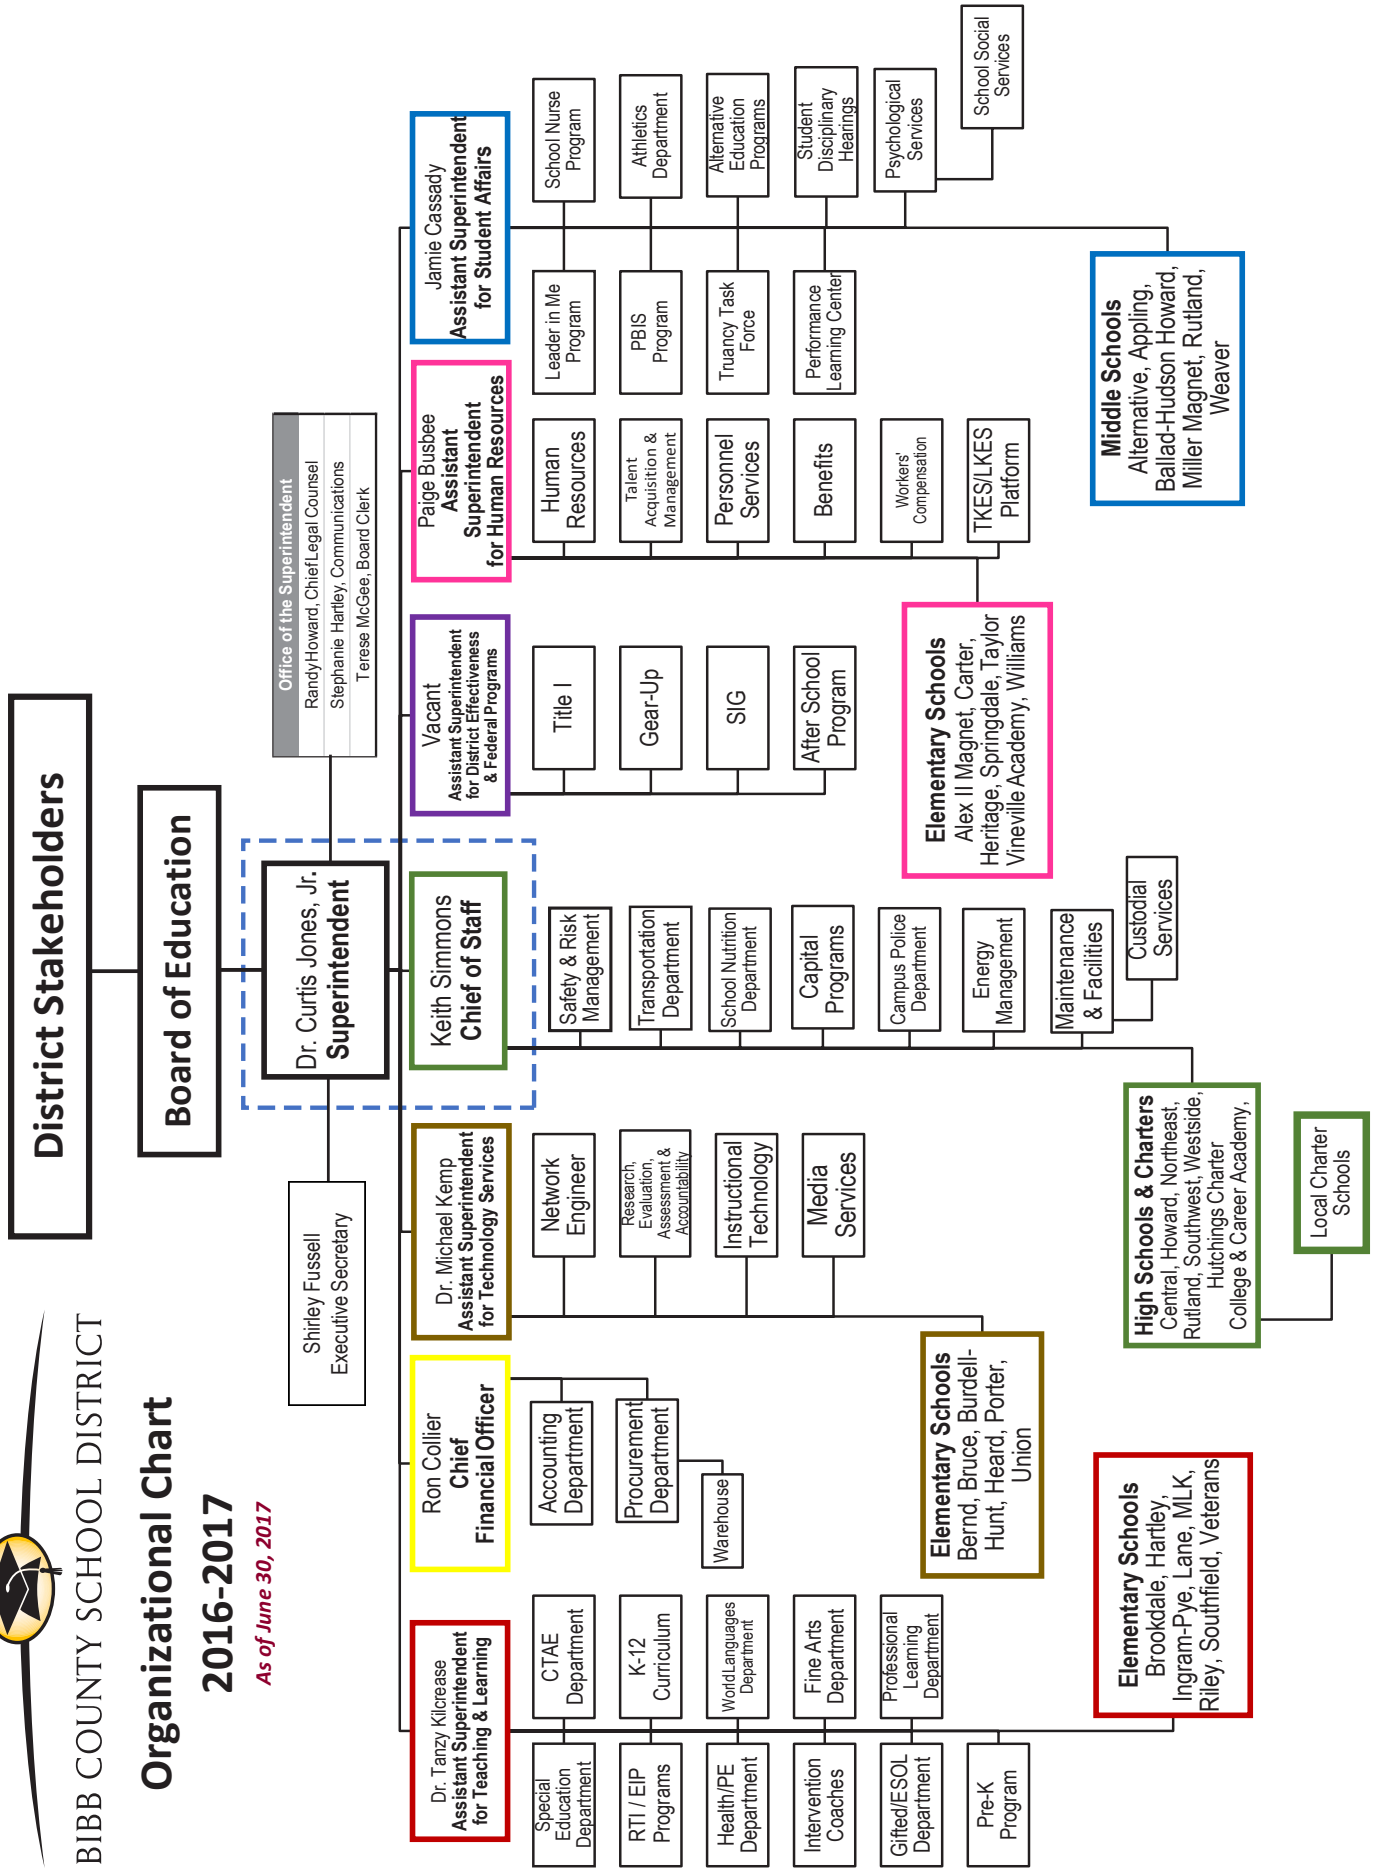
BIBB COUNTY SCHOOL DISTRICT

Organizational Chart

2016-2017

As of June 30, 2017

District Stakeholders

Board of Education

Dr. Curtis Jones, Jr.
Superintendent

Office of the Superintendent
Randy Howard, Chief Legal Counsel
Stephanie Hartley, Communications
Terese McGee, Board Clerk

Shirley Fussell
Executive Secretary

Dr. Tanzy Kilcrease
Assistant Superintendent for Teaching & Learning

CTAE Department

K-12 Curriculum

World Languages Department

Fine Arts Department

Professional Learning Department

Special Education Department

RTI / EIP Programs

Health/PE Department

Intervention Coaches

Gifted/ESOL Department

Pre-K Program

Elementary Schools
Brookdale, Hartley, Ingram-Pye, Lane, MLK, Riley, Southfield, Veterans

Ron Collier
Chief Financial Officer

Accounting Department

Procurement Department

Warehouse

Dr. Michael Kemp
Assistant Superintendent for Technology Services

Network Engineer

Research, Evaluation, Assessment & Accountability

Instructional Technology

Media Services

Elementary Schools
Bernd, Bruce, Burdell-Hunt, Heard, Porter, Union

Keith Simmons
Chief of Staff

Safety & Risk Management

Transportation Department

School Nutrition Department

Capital Programs

Campus Police Department

Energy Management

Maintenance & Facilities

Custodial Services

High Schools & Charters
Central, Howard, Northeast, Rutland, Southwest, Westside, Hutchings Charter College & Career Academy,

Local Charter Schools

Vacant
Assistant Superintendent for District Effectiveness & Federal Programs

Title I

Gear-Up

SIG

After School Program

Elementary Schools
Alex II Magnet, Carter, Heritage, Springdale, Taylor Vineville Academy, Williams

Paige Busbee
Assistant Superintendent for Human Resources

Human Resources

Talent Acquisition & Management

Personnel Services

Benefits

Workers' Compensation

TKES/LKES Platform

Jamie Cassady
Assistant Superintendent for Student Affairs

Leader in Me Program

PBIS Program

Truancy Task Force

Performance Learning Center

School Nurse Program

Athletics Department

Alternative Education Programs

Student Disciplinary Hearings

Psychological Services

School Social Services

Middle Schools
Alternative, Appling, Ballad-Hudson Howard, Miller Magnet, Rutland, Weaver